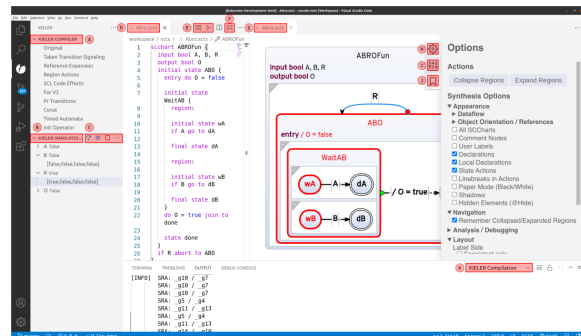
[Extension Development Host] - Abro.sctx - kieler-test (Workspace) - Visual Studio Code

File Edit Selection View Go Run Terminal Help

KIELER

KIELER COMPILER A

Original
Taken Transition Signaling
Reference Expansion
Region Actions
SCL Code Effects
For V2
Pr Transitions
Const
Timed Automata
Init Operator

B KIELER SIMULATIO... C

> A: false
> B: false
[false,false,false,false]
> R: true
[true,false,false,false]
> O: false

D Abro.sctx ×

E F G

H Abro.sctx ×

workspace > sctx > Abro.sctx > ABROFun

```
1  scchart ABROFun {
2    input bool A, B, R
3    output bool O
4    initial state ABO {
5      entry do O = false
6
7      initial state
8      WaitAB {
9        region:
10
11       initial state wA
12       if A go to dA
13
14       final state dA
15
16       region:
17
18       initial state wB
19       if B go to dB
20
21       final state dB
22     }
23     do O = true join to
       done
24
25     state done
26   }
27   if R abort to ABO
```

ABROFun

input bool A, B, R
output bool O

R

ABO

entry / O = false

WaitAB

wA A dA

/ O = true

wB B dB

I J K

Options

Actions

Collapse Regions Expand Regions

Synthesis Options
▼ Appearance
► Dataflow
► Object Orientation / References
☐ All SCCharts
☐ User Labels
☑ Declarations
☑ Local Declarations
☑ State Actions
☐ Linebreaks in Actions
☐ Paper Mode (Black/White)
☐ Shadows
☐ Comments (@Hide)
▼ Navigation
☑ Remember Collapsed/Expanded Regions
► Analysis / Debugging
▼ Layout
Label Side

TERMINAL PROBLEMS OUTPUT DEBUG CONSOLE

L KIELER Compilation

[INFO] SRA: _g10 / _g7
SRA: _g10 / _g7
SRA: _g10 / _g7
SRA: _g5 / _g4
SRA: _g11 / _g13
SRA: _g5 / _g4
SRA: _g11 / _g13